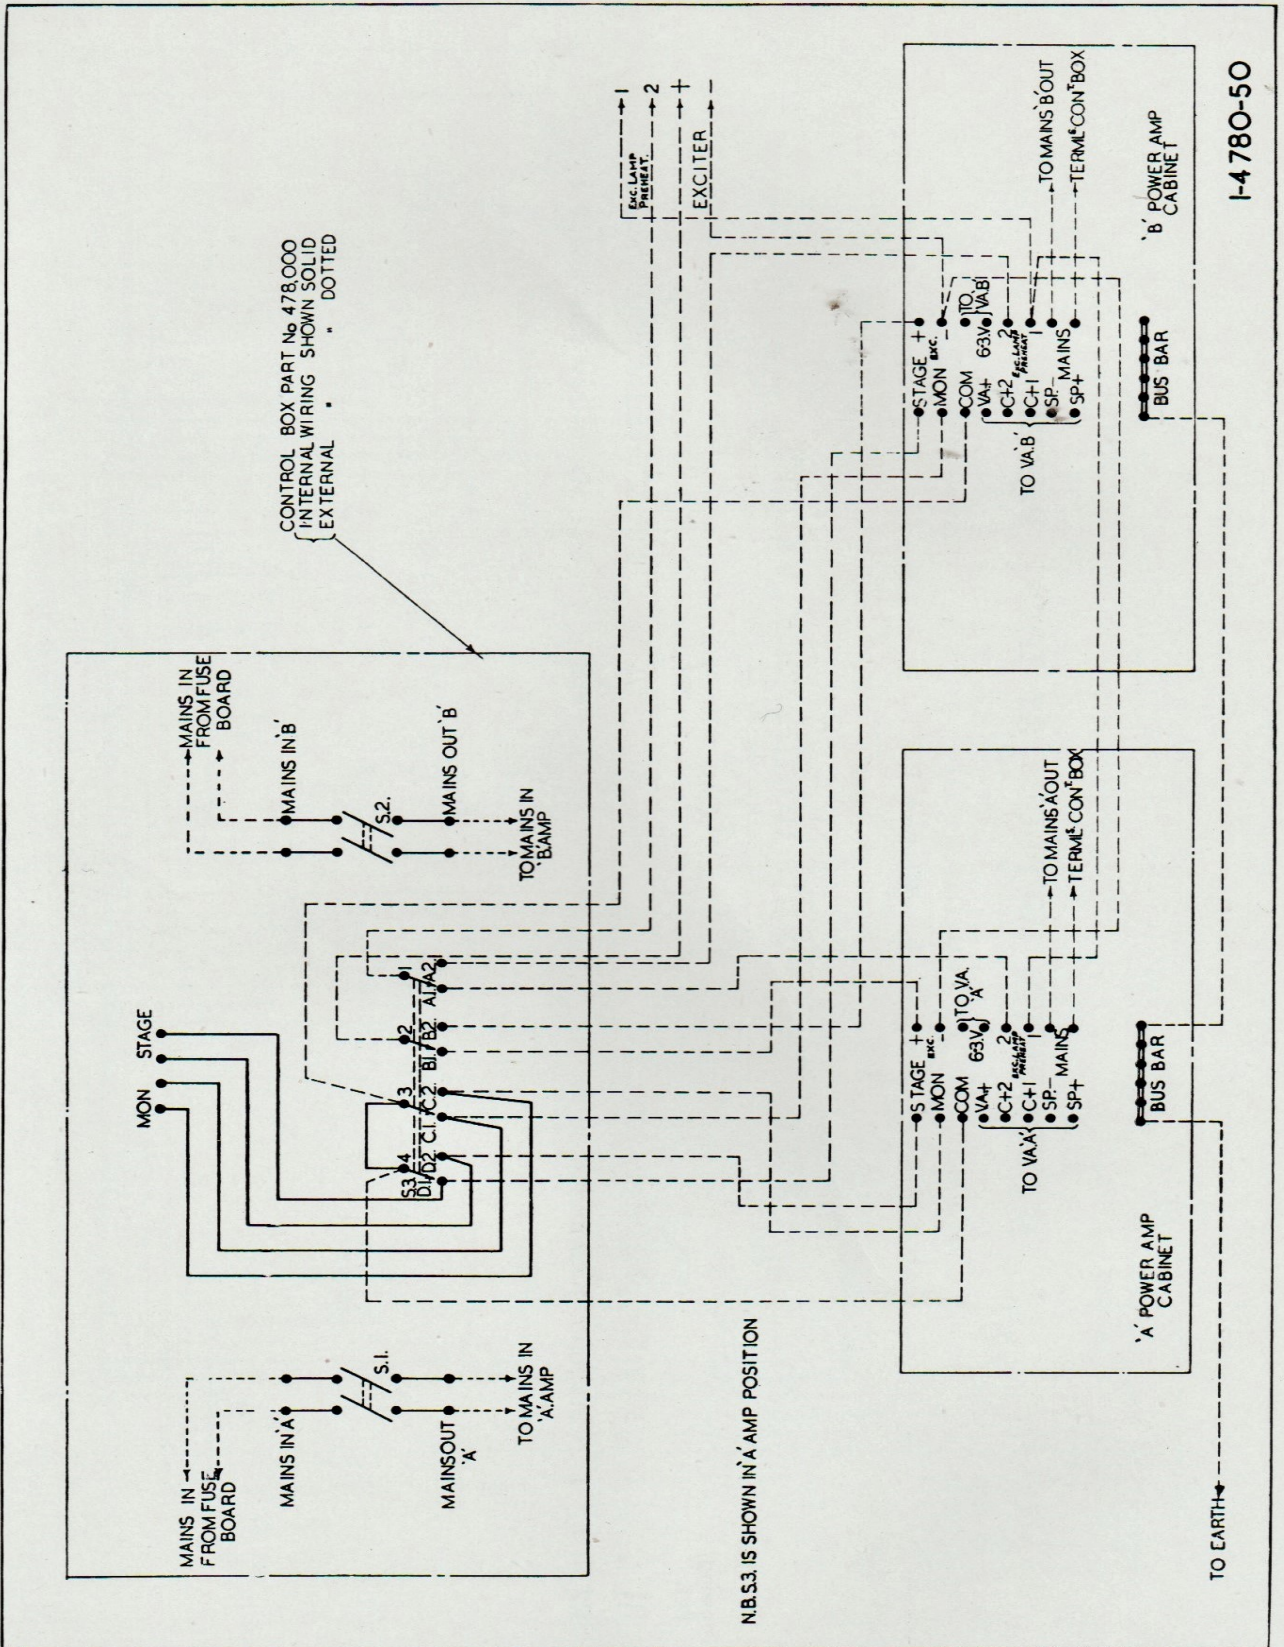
1-4780-50

CONTROL BOX PART No 478,000
INTERNAL WIRING SHOWN SOLID
EXTERNAL " DOTTED

MAINS IN FROM FUSE BOARD
MAINS IN 'B'
S.2.
MAINS OUT 'B'
TO MAINS IN 'B' AMP

MON
STAGE

S3
D1 D2 C1 C2 B1 B2 A1 A2
4 3 2 1

MAINS IN FROM FUSE BOARD
MAINS IN 'A'
S.1.
MAINS OUT 'A'
TO MAINS IN 'A' AMP

N.B. S3. IS SHOWN IN 'A' AMP POSITION

EXC. LAMP PREHEAT
1
2
+
EXCITER

STAGE +
MON EXC. −
COM
VA+
C+2
C+1
SP−
SP+
6.3.V
TO VA 'B'
2
EXC. LAMP PREHEAT
1
MAINS
TO VA 'B'
TO MAINS 'B' OUT
TERM^L CON^R BOX
BUS BAR
'B' POWER AMP CABINET

STAGE +
MON EXC. −
COM
VA+
C+2
C+1
SP−
SP+
6.3.V
TO VA 'A'
2
EXC. LAMP PREHEAT
1
MAINS
TO VA 'A'
TO MAINS 'A' OUT
TERM^L CON^R BOX
BUS BAR
'A' POWER AMP CABINET

TO EARTH